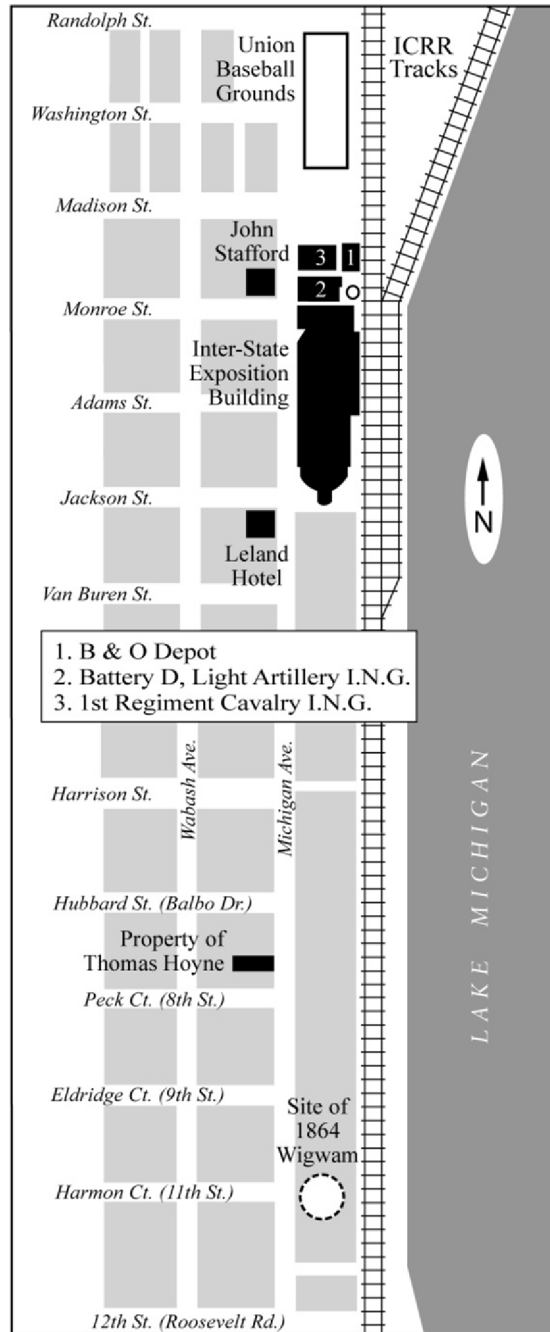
Randolph St.

Union Baseball Grounds

ICRR Tracks

Washington St.

Madison St.

John Stafford

3

1

2

Monroe St.

Inter-State Exposition Building

Adams St.

N

Jackson St.

Leland Hotel

Van Buren St.

1. B & O Depot
2. Battery D, Light Artillery I.N.G.
3. 1st Regiment Cavalry I.N.G.

Wabash Ave.

Michigan Ave.

Harrison St.

LAKE MICHIGAN

Hubbard St. (Balbo Dr.)

Property of Thomas Hoyne

Peck Ct. (8th St.)

Eldridge Ct. (9th St.)

Site of 1864 Wigwam

Harmon Ct. (11th St.)

12th St. (Roosevelt Rd.)